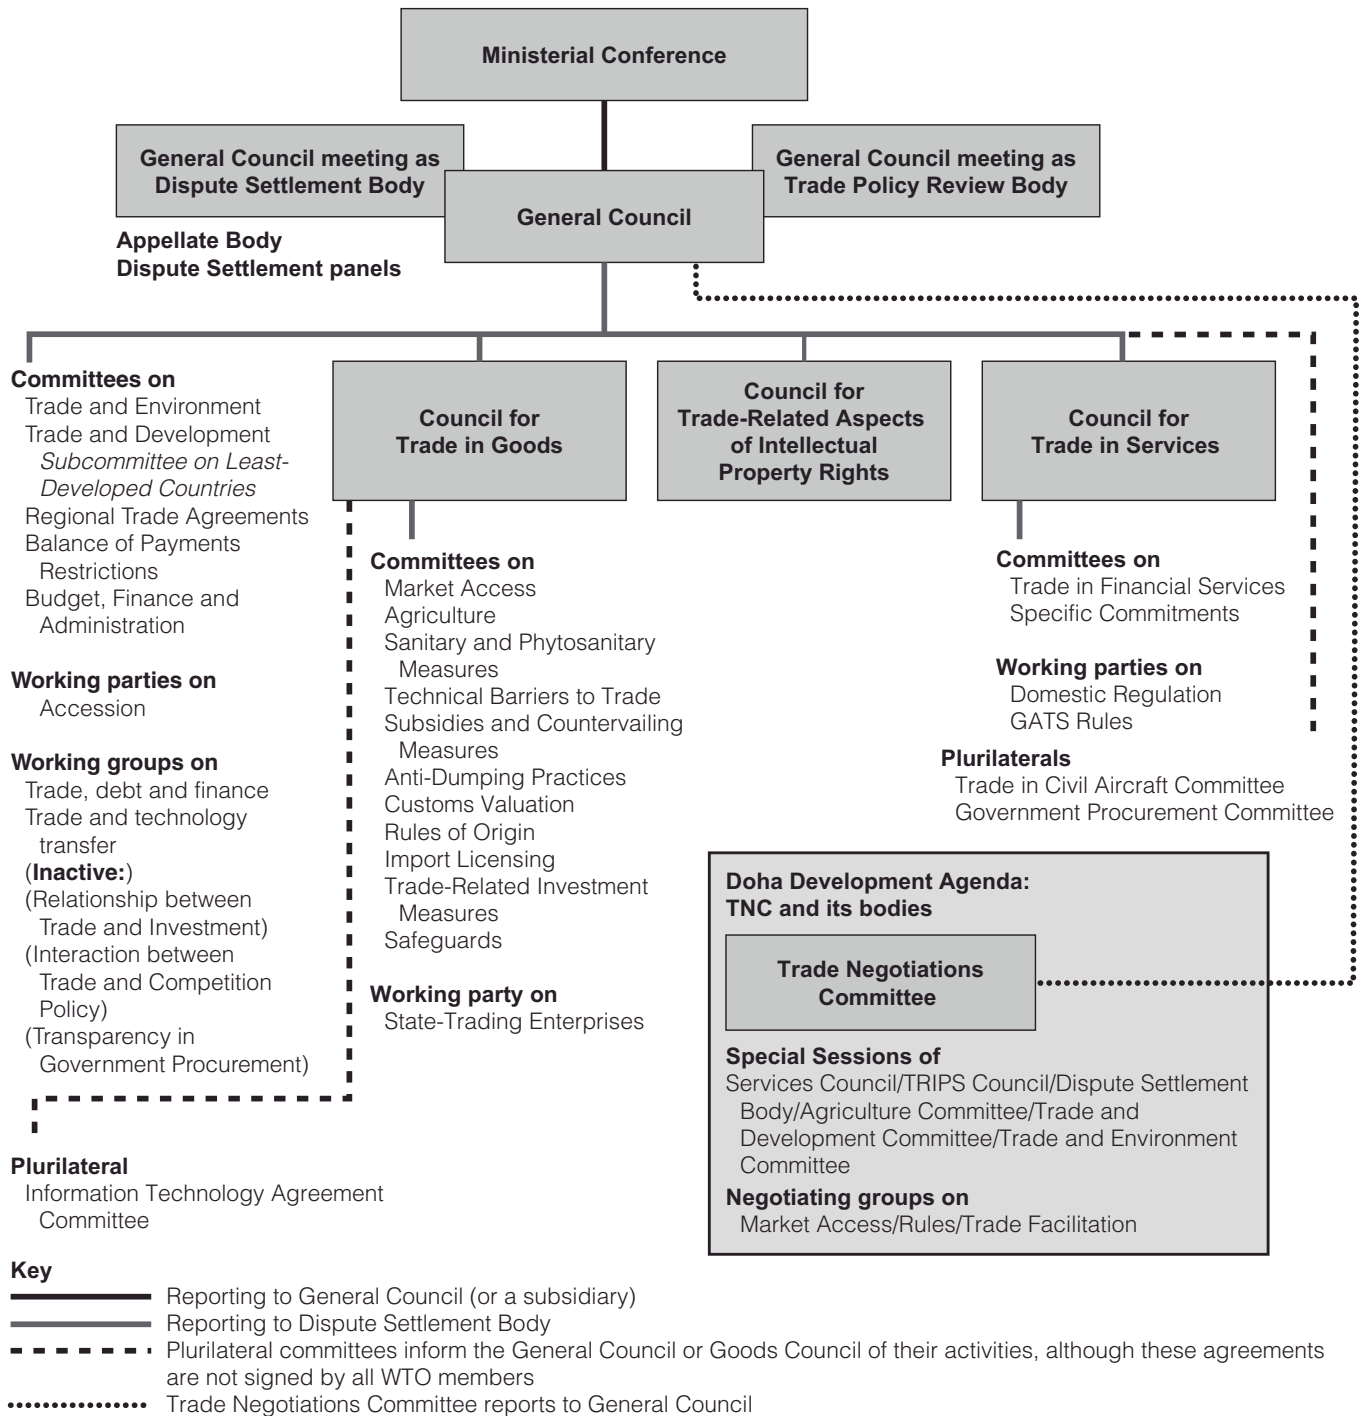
Ministerial Conference

General Council meeting as Dispute Settlement Body

General Council meeting as Trade Policy Review Body

General Council

Appellate Body
Dispute Settlement panels

Committees on
Trade and Environment
Trade and Development
*Subcommittee on Least-Developed Countries*
Regional Trade Agreements
Balance of Payments Restrictions
Budget, Finance and Administration

Working parties on
Accession

Working groups on
Trade, debt and finance
Trade and technology transfer
(**Inactive:**)
(Relationship between Trade and Investment)
(Interaction between Trade and Competition Policy)
(Transparency in Government Procurement)

Plurilateral
Information Technology Agreement Committee

Council for Trade in Goods

Committees on
Market Access
Agriculture
Sanitary and Phytosanitary Measures
Technical Barriers to Trade
Subsidies and Countervailing Measures
Anti-Dumping Practices
Customs Valuation
Rules of Origin
Import Licensing
Trade-Related Investment Measures
Safeguards

Working party on
State-Trading Enterprises

Council for Trade-Related Aspects of Intellectual Property Rights

Council for Trade in Services

Committees on
Trade in Financial Services
Specific Commitments

Working parties on
Domestic Regulation
GATS Rules

Plurilaterals
Trade in Civil Aircraft Committee
Government Procurement Committee

Doha Development Agenda:
TNC and its bodies

Trade Negotiations Committee

Special Sessions of
Services Council/TRIPS Council/Dispute Settlement Body/Agriculture Committee/Trade and Development Committee/Trade and Environment Committee

Negotiating groups on
Market Access/Rules/Trade Facilitation

Key
Reporting to General Council (or a subsidiary)
Reporting to Dispute Settlement Body
Plurilateral committees inform the General Council or Goods Council of their activities, although these agreements are not signed by all WTO members
Trade Negotiations Committee reports to General Council